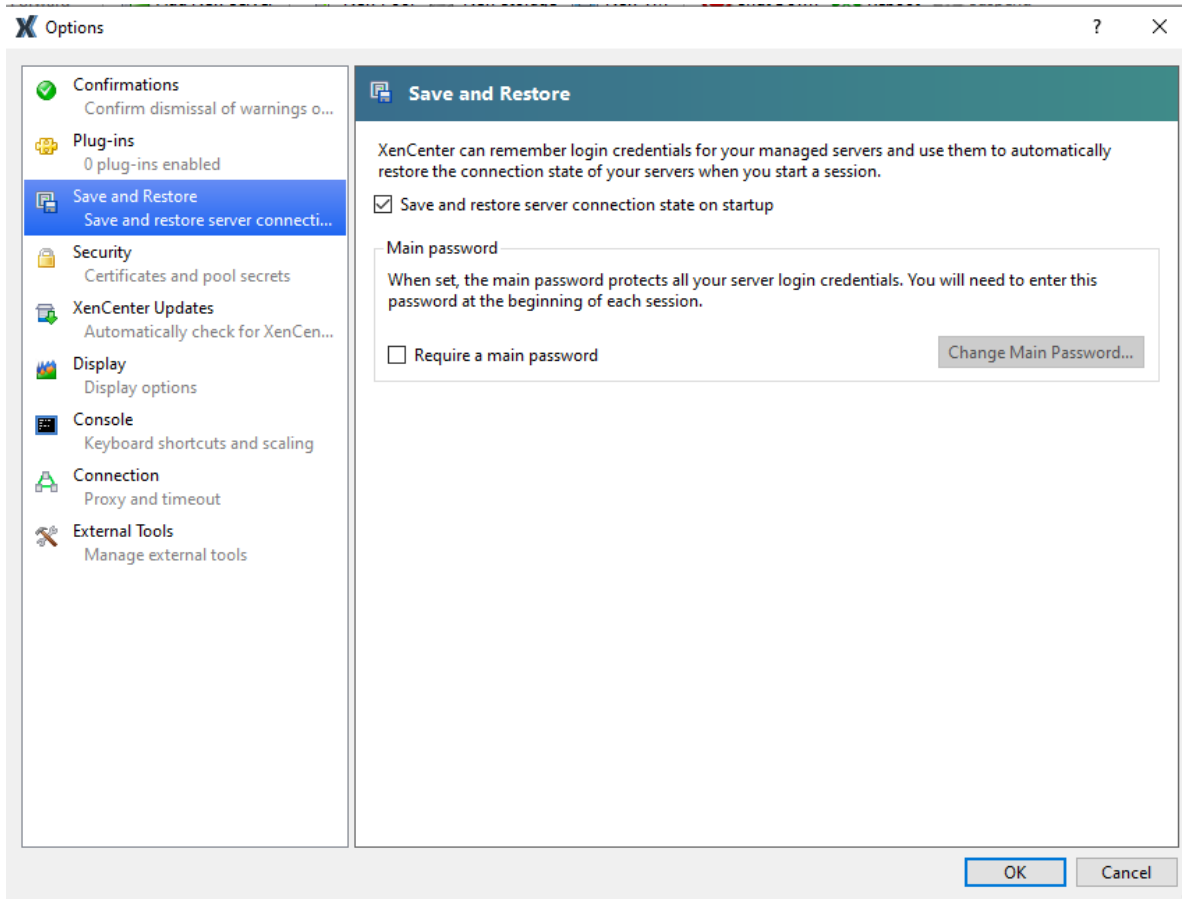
Options

?

Confirmations
Confirm dismissal of warnings o...

Plug-ins
0 plug-ins enabled

Save and Restore
Save and restore server connecti...

Security
Certificates and pool secrets

XenCenter Updates
Automatically check for XenCen...

Display
Display options

Console
Keyboard shortcuts and scaling

Connection
Proxy and timeout

External Tools
Manage external tools

Save and Restore

XenCenter can remember login credentials for your managed servers and use them to automatically restore the connection state of your servers when you start a session.

Save and restore server connection state on startup

Main password

When set, the main password protects all your server login credentials. You will need to enter this password at the beginning of each session.

Require a main password

Change Main Password...

OK

Cancel